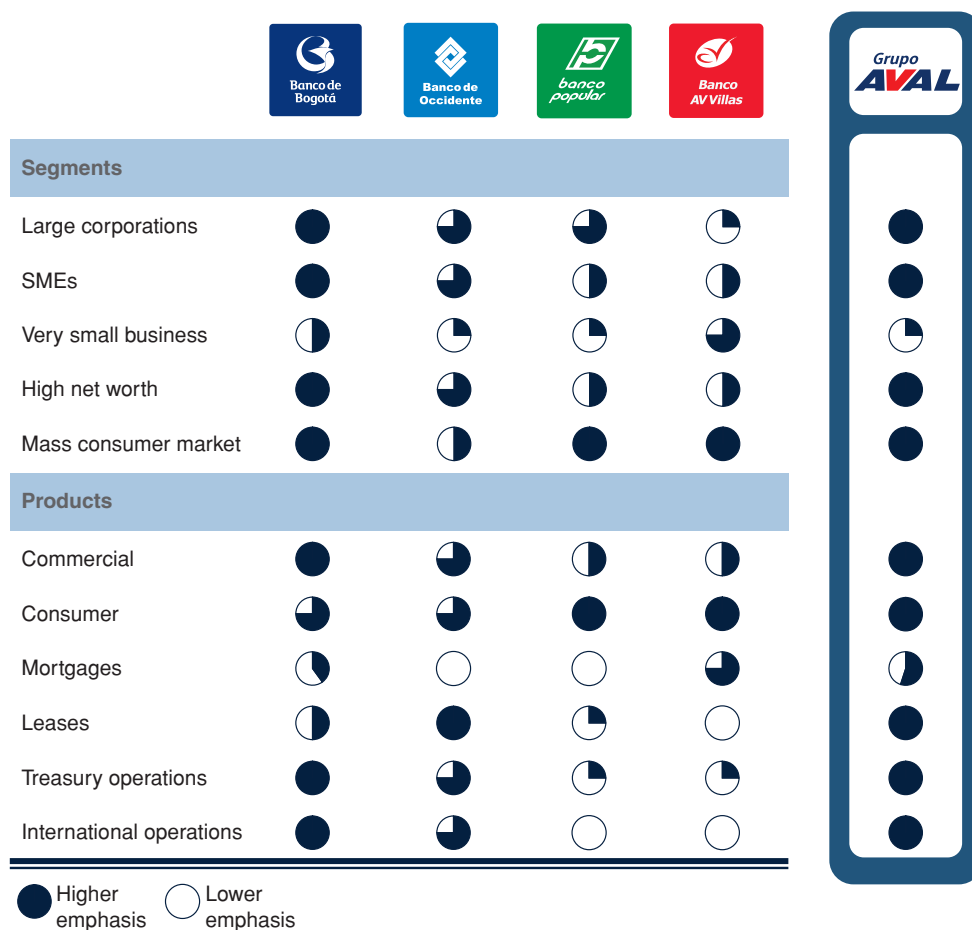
Banco de Bogotá
Banco de Occidente
banco popular
Banco AV Villas
Grupo AVAL

Segments

Large corporations

SMEs

Very small business

High net worth

Mass consumer market

Products

Commercial

Consumer

Mortgages

Leases

Treasury operations

International operations

Higher emphasis
Lower emphasis